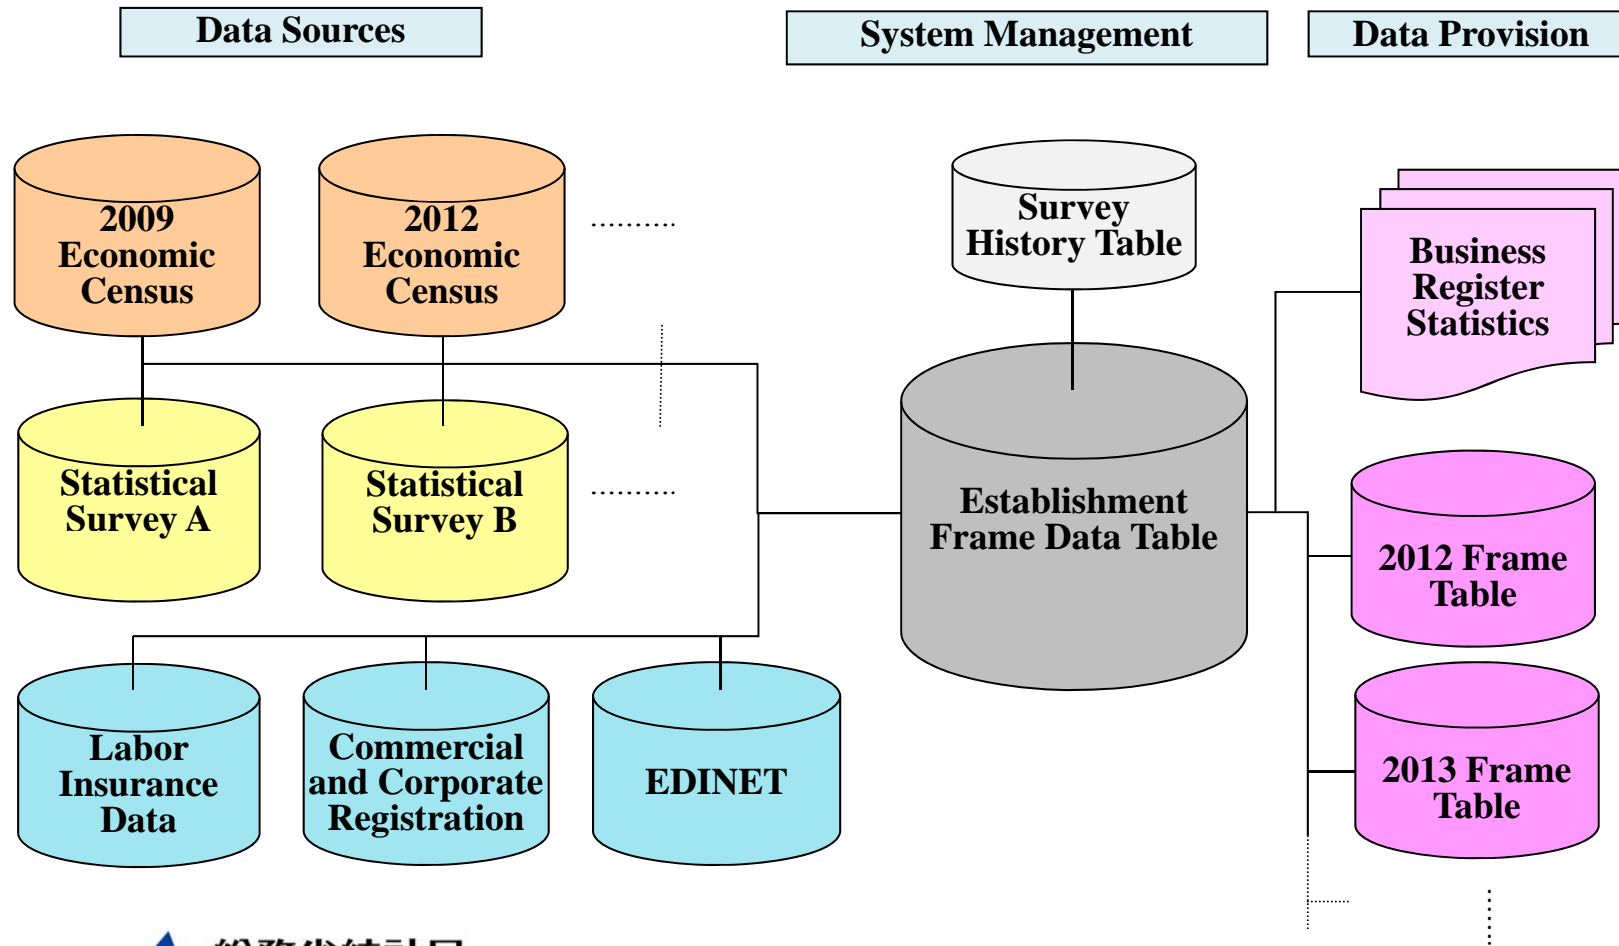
Data Sources

System Management

Data Provision

2009 Economic Census

2012 Economic Census

..........

Survey History Table

Business Register Statistics

Statistical Survey A

Statistical Survey B

..........

Establishment Frame Data Table

2012 Frame Table

2013 Frame Table

Labor Insurance Data

Commercial and Corporate Registration

EDINET

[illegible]